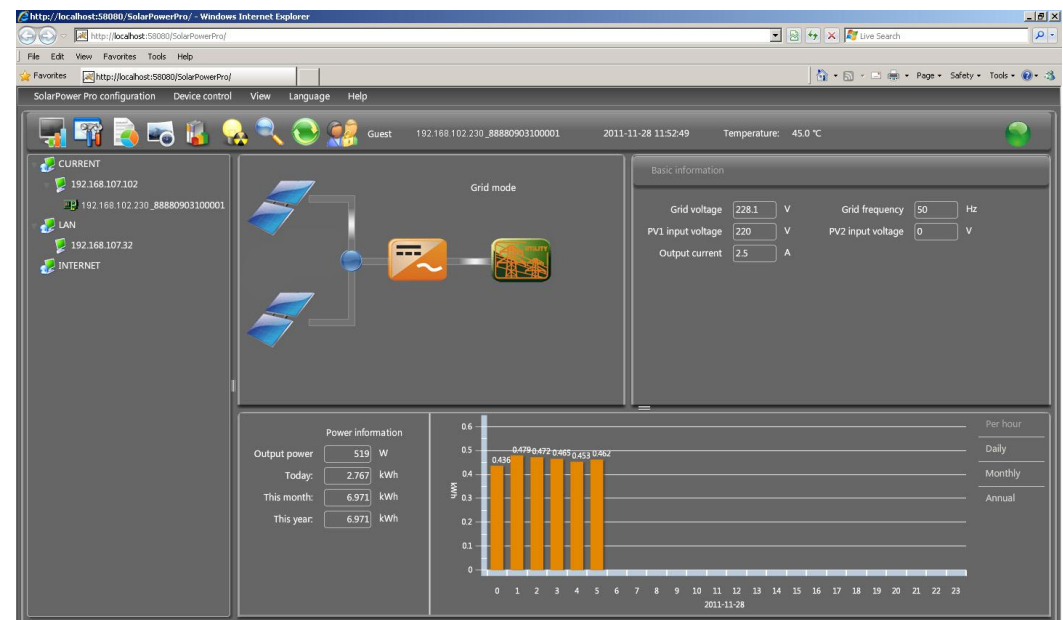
http://localhost:58080/SolarPowerPro/ - Windows Internet Explorer

http://localhost:58080/SolarPowerPro/

Live Search

File Edit View Favorites Tools Help

Favorites http://localhost:58080/SolarPowerPro/

Page Safety Tools

SolarPower Pro configuration Device control View Language Help

Guest 192.168.102.230_88880903100001 2011-11-28 11:52:49 Temperature: 45.0 ℃

CURRENT
192.168.107.102
192.168.102.230_88880903100001
LAN
192.168.107.32
INTERNET

Grid mode

UTILITY

Basic information

Grid voltage 228.1 V
Grid frequency 50 Hz
PV1 input voltage 220 V
PV2 input voltage 0 V
Output current 2.5 A

Power information
Output power 519 W
Today: 2.767 kWh
This month: 6.971 kWh
This year: 6.971 kWh

0.6
0.5
0.4
0.3
0.2
0.1
0
kWh

0.436 0.479 0.472 0.465 0.453 0.462

0 1 2 3 4 5 6 7 8 9 10 11 12 13 14 15 16 17 18 19 20 21 22 23
2011-11-28

Per hour
Daily
Monthly
Annual